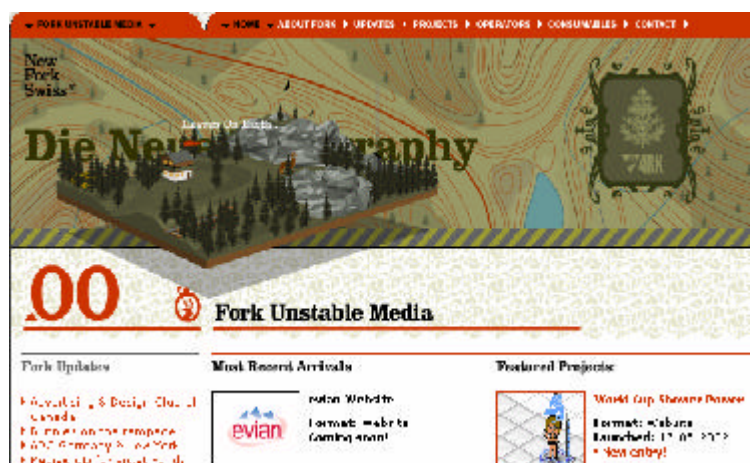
FORK UNSTABLE MEDIA ▾ ▾ HOME ▸ ABOUT FORK ▸ UPDATES ▸ PROJECTS ▸ OPERATORS ▸ CONSUMABLES ▸ CONTACT ▸

New Fork Swiss

Die Ne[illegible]raphy

.00

Fork Unstable Media

Fork Updates

Advertising & Design Club of Canada
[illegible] on the prospace
ADC Germany & New York
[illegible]

Most Recent Arrivals

evian

evian Website
Format: Website
Coming soon!

Featured Projects

World Cup Stevens Power
Format: Website
Launched: 12.05.2002
New entry!